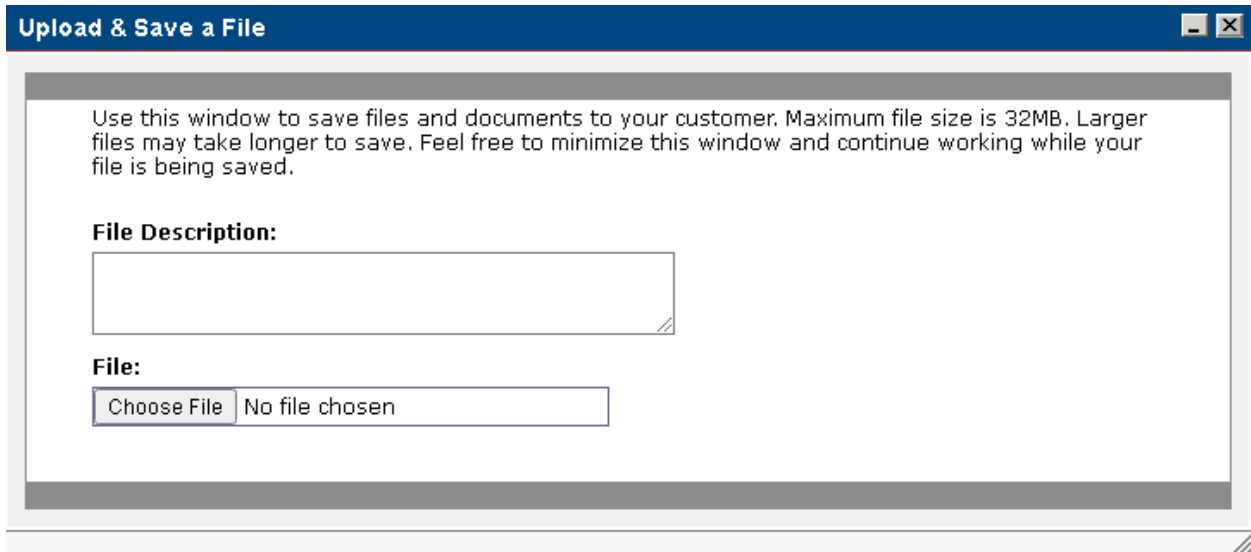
Upload & Save a File

Use this window to save files and documents to your customer. Maximum file size is 32MB. Larger files may take longer to save. Feel free to minimize this window and continue working while your file is being saved.

File Description:

File:

Choose File No file chosen